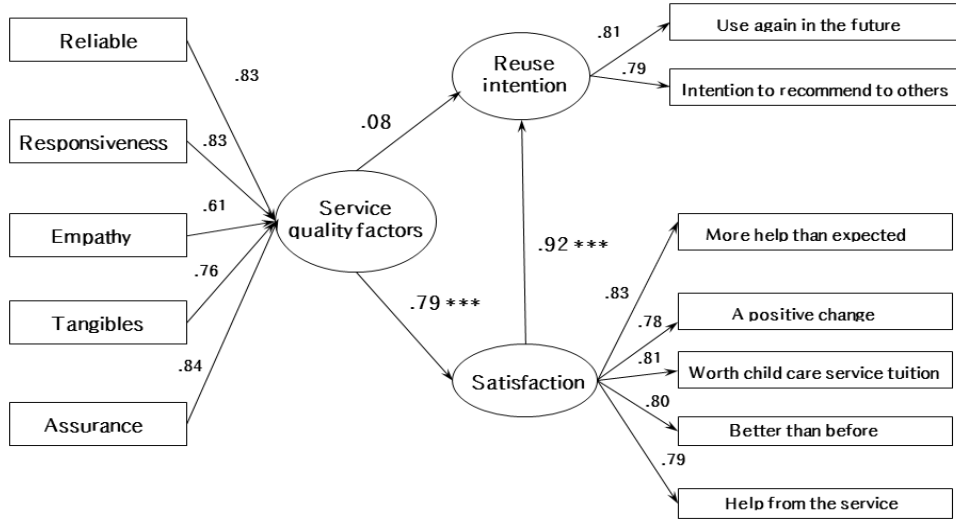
Reliable

.83

Responsiveness

.83

.61

Empathy

.76

Tangibles

.84

Assurance

Service quality factors

.08

Reuse intention

.81

Use again in the future

.79

Intention to recommend to others

.92 ***

.79 ***

Satisfaction

.83

More help than expected

.78

A positive change

.81

Worth child care service tuition

.80

Better than before

.79

Help from the service